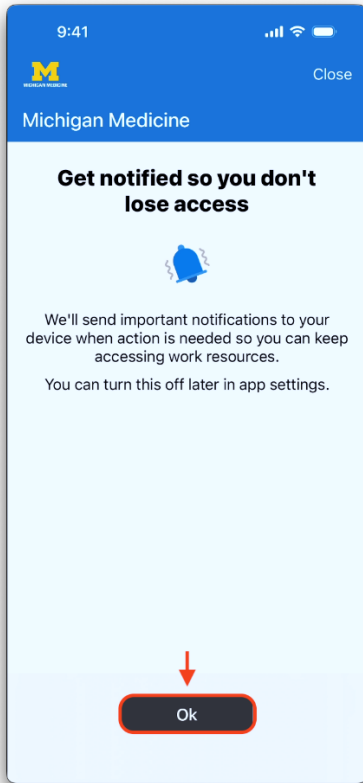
9:41

M
MICHIGAN MEDICINE

Close

Michigan Medicine

Get notified so you don't lose access

We'll send important notifications to your device when action is needed so you can keep accessing work resources.

You can turn this off later in app settings.

Ok